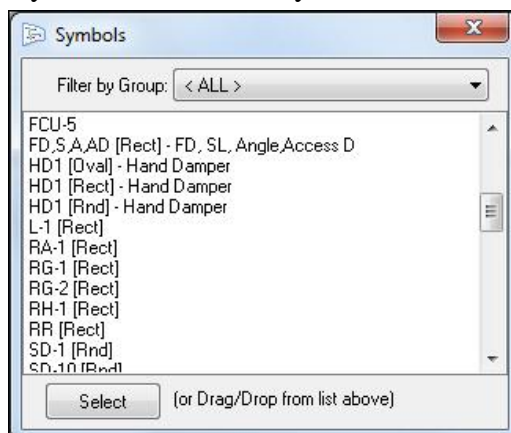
Symbols

Filter by Group: < ALL >

FCU-5
FD,S,A,AD [Rect] - FD, SL, Angle,Access D
HD1 [Oval] - Hand Damper
HD1 [Rect] - Hand Damper
HD1 [Rnd] - Hand Damper
L-1 [Rect]
RA-1 [Rect]
RG-1 [Rect]
RG-2 [Rect]
RH-1 [Rect]
RR [Rect]
SD-1 [Rnd]
SD-10 [Rnd]

Select (or Drag/Drop from list above)